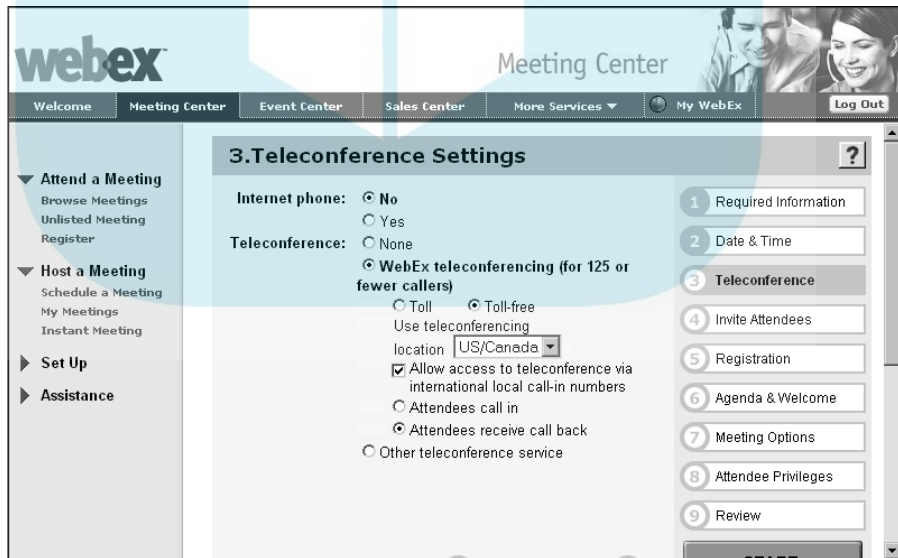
webex

Meeting Center

Welcome | Meeting Center | Event Center | Sales Center | More Services ▼ | My WebEx | Log Out

Attend a Meeting
Browse Meetings
Unlisted Meeting
Register

Host a Meeting
Schedule a Meeting
My Meetings
Instant Meeting

Set Up

Assistance

3.Teleconference Settings

?

Internet phone: No
Yes

Teleconference: None
WebEx teleconferencing (for 125 or fewer callers)
Toll Toll-free
Use teleconferencing location US/Canada
Allow access to teleconference via international local call-in numbers
Attendees call in
Attendees receive call back
Other teleconference service

1 Required Information
2 Date & Time
3 Teleconference
4 Invite Attendees
5 Registration
6 Agenda & Welcome
7 Meeting Options
8 Attendee Privileges
9 Review

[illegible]